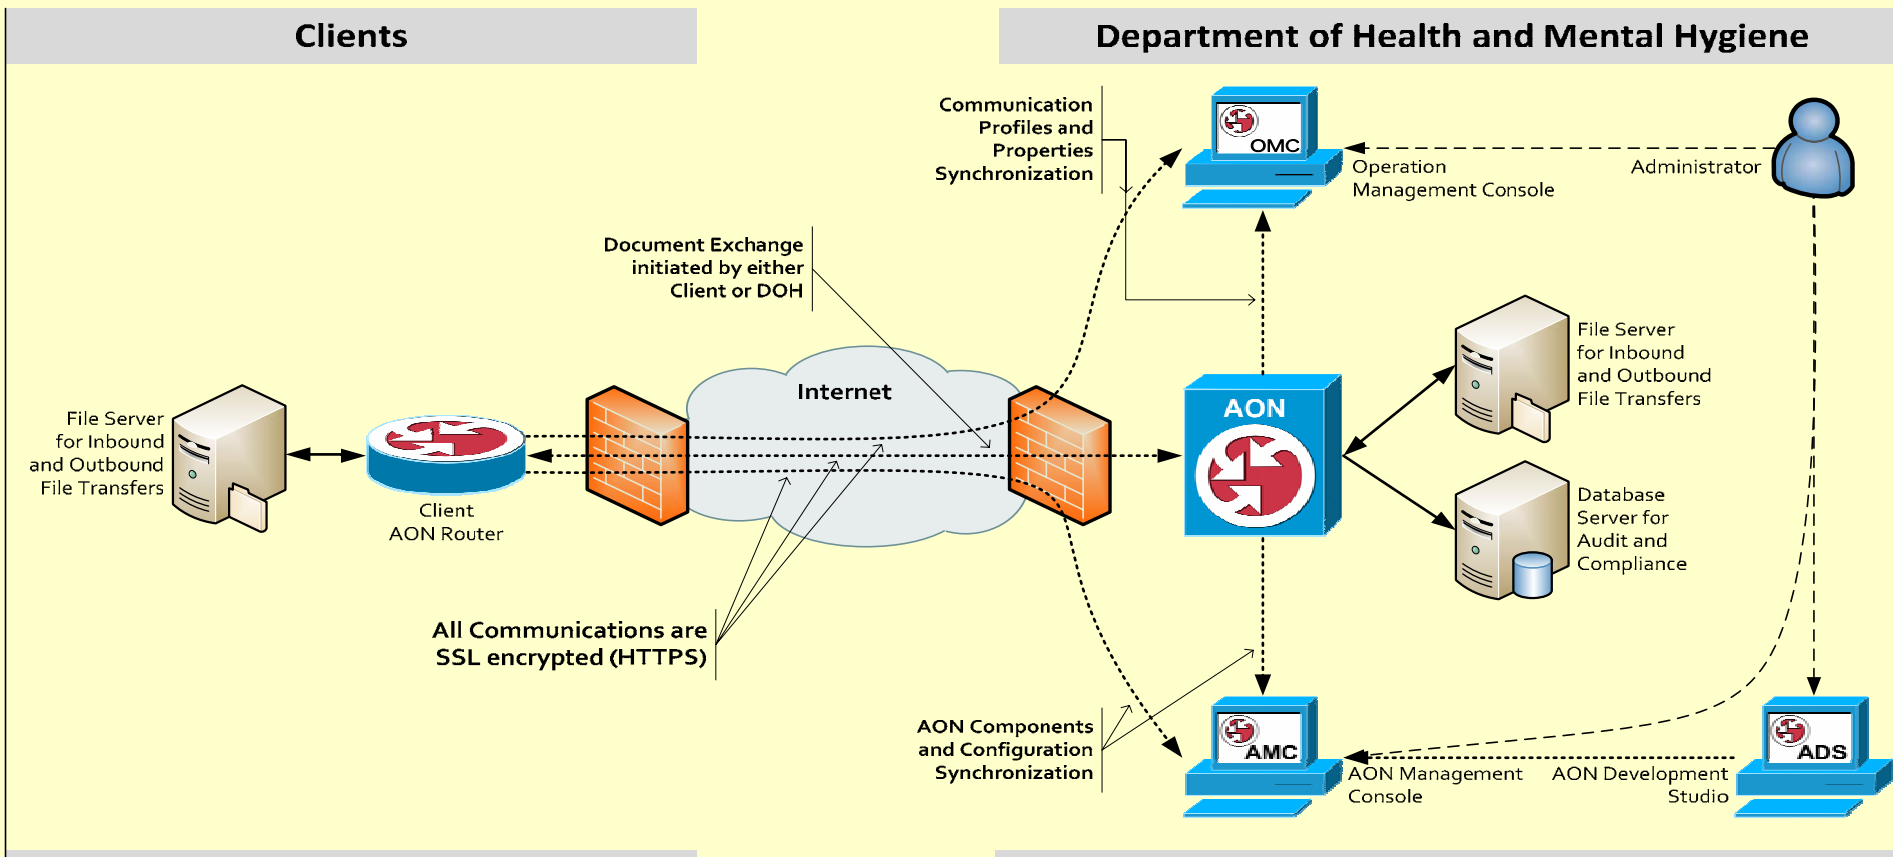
Clients

Department of Health and Mental Hygiene

Communication Profiles and Properties Synchronization

OMC

Operation Management Console

Administrator

Document Exchange initiated by either Client or DOH

Internet

AON

File Server for Inbound and Outbound File Transfers

File Server for Inbound and Outbound File Transfers

Client AON Router

Database Server for Audit and Compliance

All Communications are SSL encrypted (HTTPS)

AON Components and Configuration Synchronization

AMC

AON Management Console

ADS

AON Development Studio